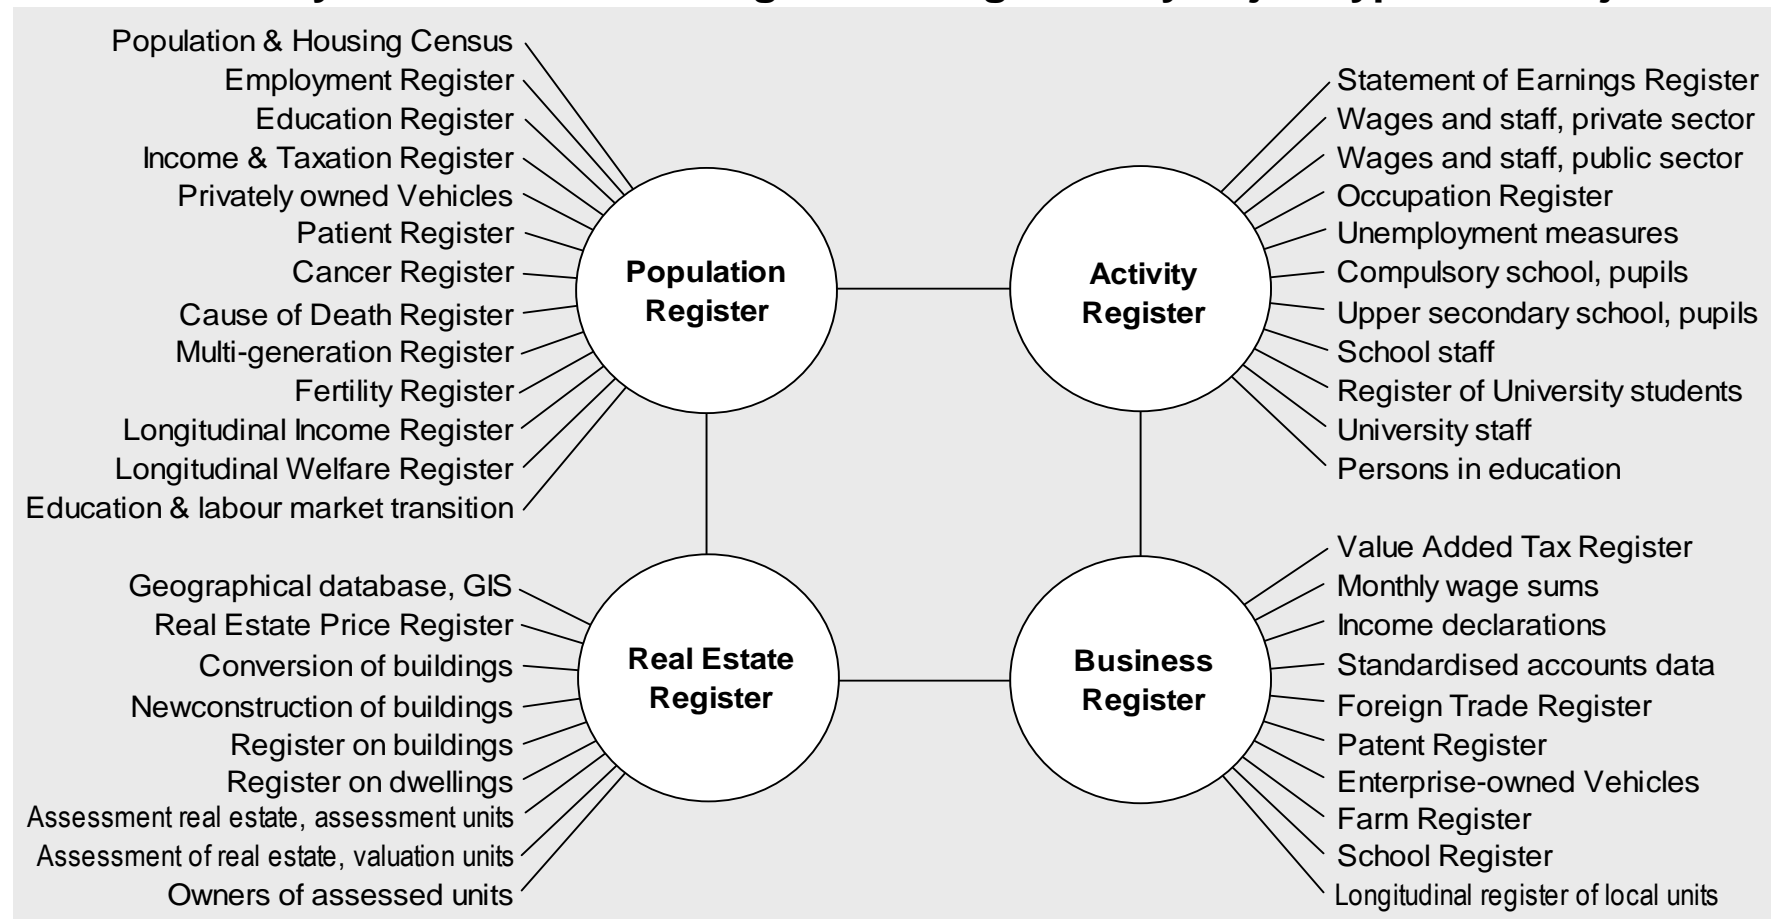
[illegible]

Population & Housing Census
Employment Register
Education Register
Income & Taxation Register
Privately owned Vehicles
Patient Register
Cancer Register
Cause of Death Register
Multi-generation Register
Fertility Register
Longitudinal Income Register
Longitudinal Welfare Register
Education & labour market transition

Population Register

Activity Register

Statement of Earnings Register
Wages and staff, private sector
Wages and staff, public sector
Occupation Register
Unemployment measures
Compulsory school, pupils
Upper secondary school, pupils
School staff
Register of University students
University staff
Persons in education

Geographical database, GIS
Real Estate Price Register
Conversion of buildings
Newconstruction of buildings
Register on buildings
Register on dwellings
Assessment real estate, assessment units
Assessment of real estate, valuation units
Owners of assessed units

Real Estate Register

Business Register

Value Added Tax Register
Monthly wage sums
Income declarations
Standardised accounts data
Foreign Trade Register
Patent Register
Enterprise-owned Vehicles
Farm Register
School Register
Longitudinal register of local units